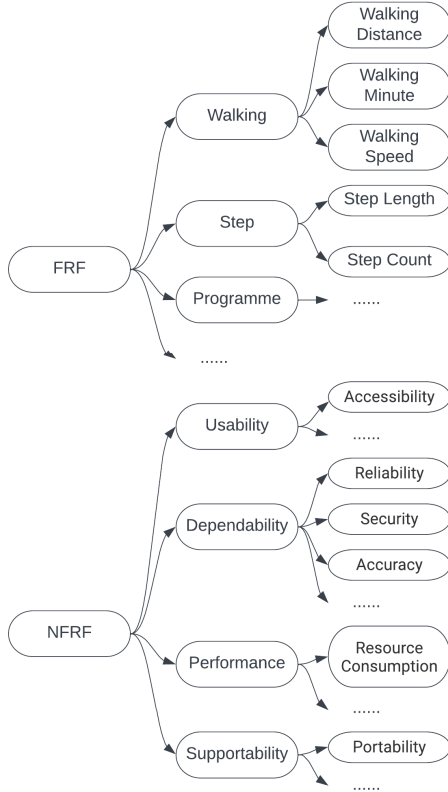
FRF

Walking

Walking Distance

Walking Minute

Walking Speed

Step

Step Length

Step Count

Programme

......

......

NFRF

Usability

Accessibility

......

Dependability

Reliability

Security

Accuracy

......

Performance

Resource Consumption

......

Supportability

Portability

......